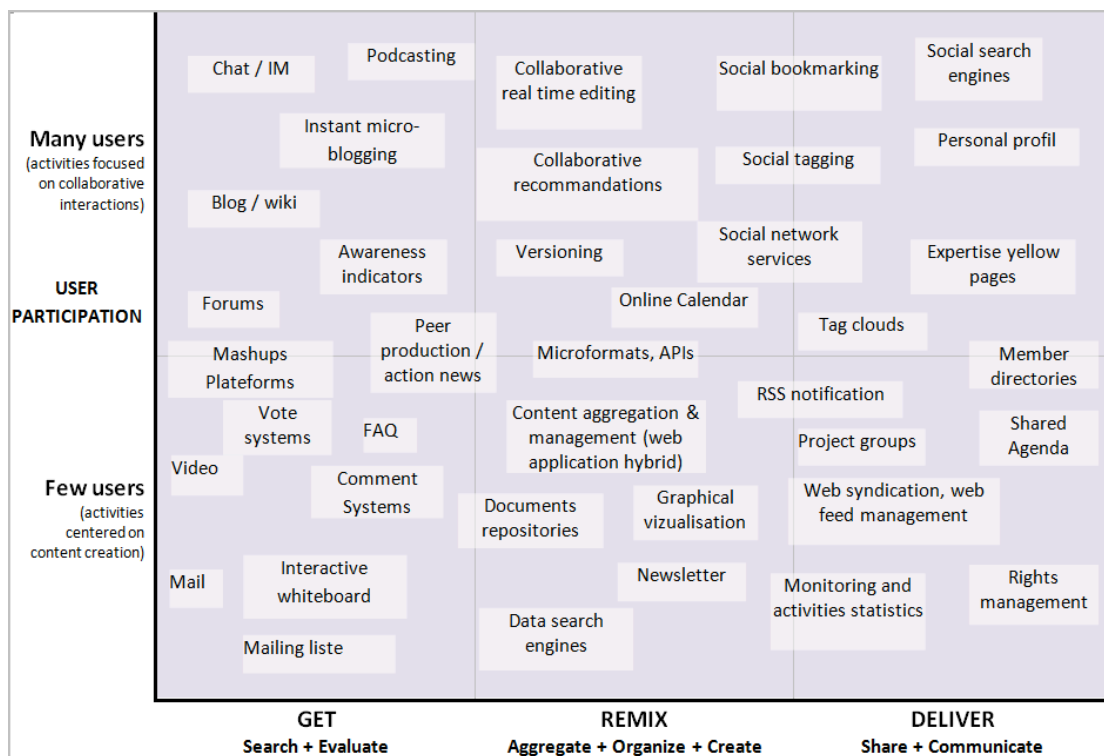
Many users
(activities focused on collaborative interactions)

USER PARTICIPATION

Few users
(activities centered on content creation)

Chat / IM

Podcasting

Collaborative real time editing

Social bookmarking

Social search engines

Instant micro-blogging

Collaborative recommandations

Social tagging

Personal profil

Blog / wiki

Awareness indicators

Versioning

Social network services

Expertise yellow pages

Forums

Online Calendar

Peer production / action news

Tag clouds

Mashups Plateforms

Microformats, APIs

Member directories

Vote systems

FAQ

Content aggregation & management (web application hybrid)

RSS notification

Project groups

Shared Agenda

Video

Comment Systems

Documents repositories

Graphical vizualisation

Web syndication, web feed management

Mail

Interactive whiteboard

Newsletter

Monitoring and activities statistics

Rights management

Mailing liste

Data search engines

GET
Search + Evaluate

REMIX
Aggregate + Organize + Create

DELIVER
Share + Communicate